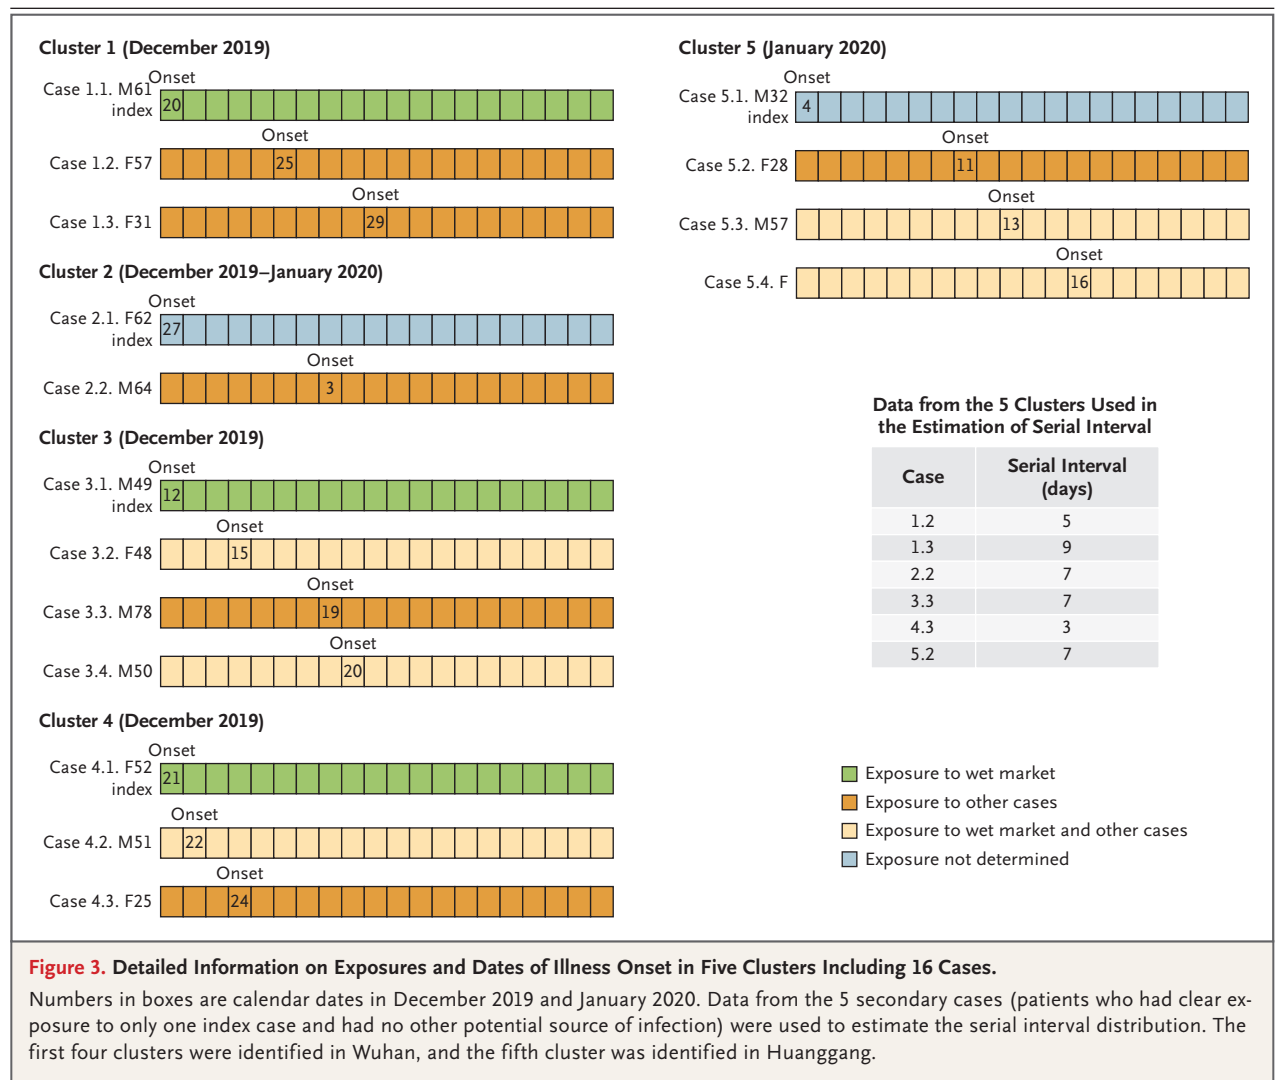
Cluster 1 (December 2019)

Onset
Case 1.1. M61 index 20

Onset
Case 1.2. F57 25

Onset
Case 1.3. F31 29

Cluster 2 (December 2019–January 2020)

Onset
Case 2.1. F62 index 27

Onset
Case 2.2. M64 3

Cluster 3 (December 2019)

Onset
Case 3.1. M49 index 12

Onset
Case 3.2. F48 15

Onset
Case 3.3. M78 19

Onset
Case 3.4. M50 20

Cluster 4 (December 2019)

Onset
Case 4.1. F52 index 21

Onset
Case 4.2. M51 22

Onset
Case 4.3. F25 24

Cluster 5 (January 2020)

Onset
Case 5.1. M32 index 4

Onset
Case 5.2. F28 11

Onset
Case 5.3. M57 13

Onset
Case 5.4. F 16

Data from the 5 Clusters Used in the Estimation of Serial Interval

| Case | Serial Interval (days) |
|---|---|
| 1.2 | 5 |
| 1.3 | 9 |
| 2.2 | 7 |
| 3.3 | 7 |
| 4.3 | 3 |
| 5.2 | 7 |

Exposure to wet market
Exposure to other cases
Exposure to wet market and other cases
Exposure not determined

Figure 3. Detailed Information on Exposures and Dates of Illness Onset in Five Clusters Including 16 Cases.

Numbers in boxes are calendar dates in December 2019 and January 2020. Data from the 5 secondary cases (patients who had clear exposure to only one index case and had no other potential source of infection) were used to estimate the serial interval distribution. The first four clusters were identified in Wuhan, and the fifth cluster was identified in Huanggang.